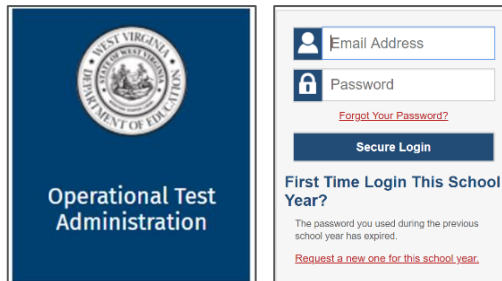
WEST VIRGINIA
STATE OF WEST VIRGINIA
DEPARTMENT OF EDUCATION

Operational Test Administration

Email Address

Password

Forgot Your Password?

Secure Login

First Time Login This School Year?

The password you used during the previous school year has expired.

Request a new one for this school year.